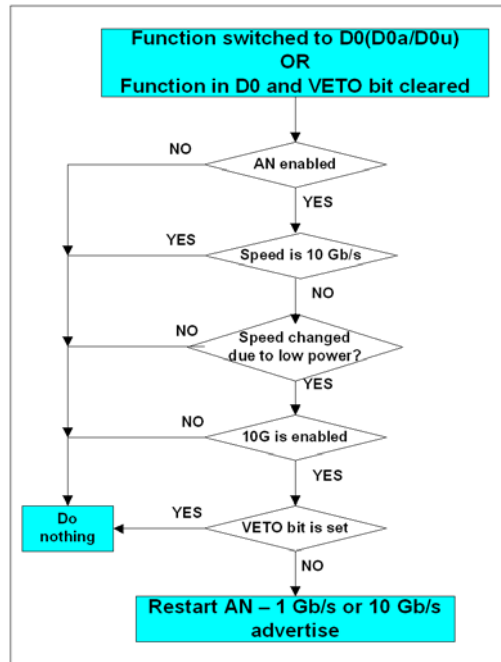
Function switched to D0(D0a/D0u)
OR
Function in D0 and VETO bit cleared

NO

AN enabled

YES

YES

Speed is 10 Gb/s

NO

NO

Speed changed due to low power?

YES

NO

10G is enabled

YES

Do nothing

YES

VETO bit is set

NO

Restart AN – 1 Gb/s or 10 Gb/s advertise